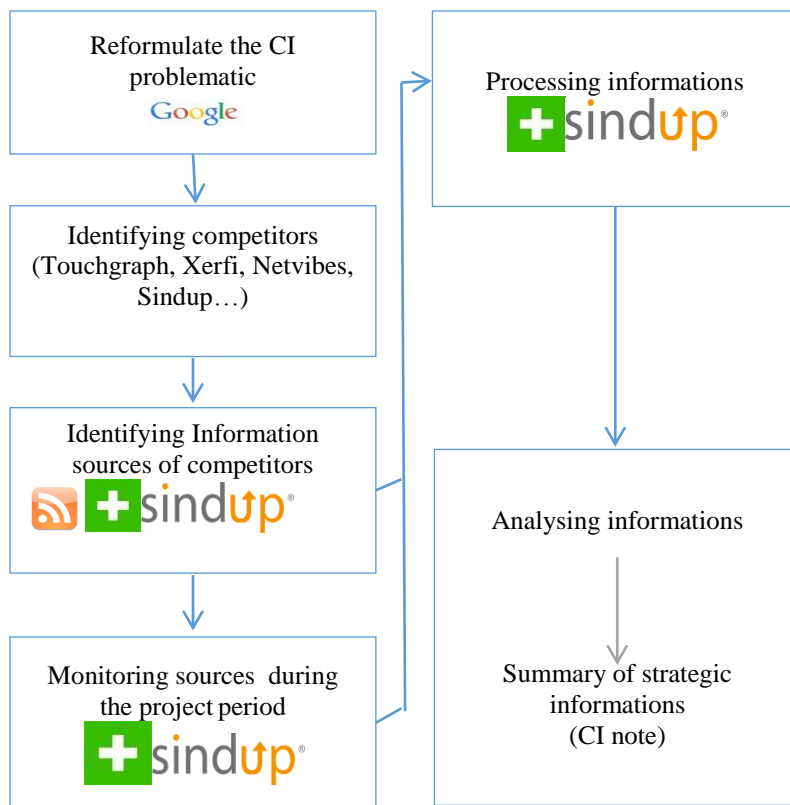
Reformulate the CI problematic

Google

Identifying competitors (Touchgraph, Xerfi, Netvibes, Sindup…)

Identifying Information sources of competitors

sindup®

Monitoring sources during the project period

sindup®

Processing informations

sindup®

Analysing informations

Summary of strategic informations (CI note)